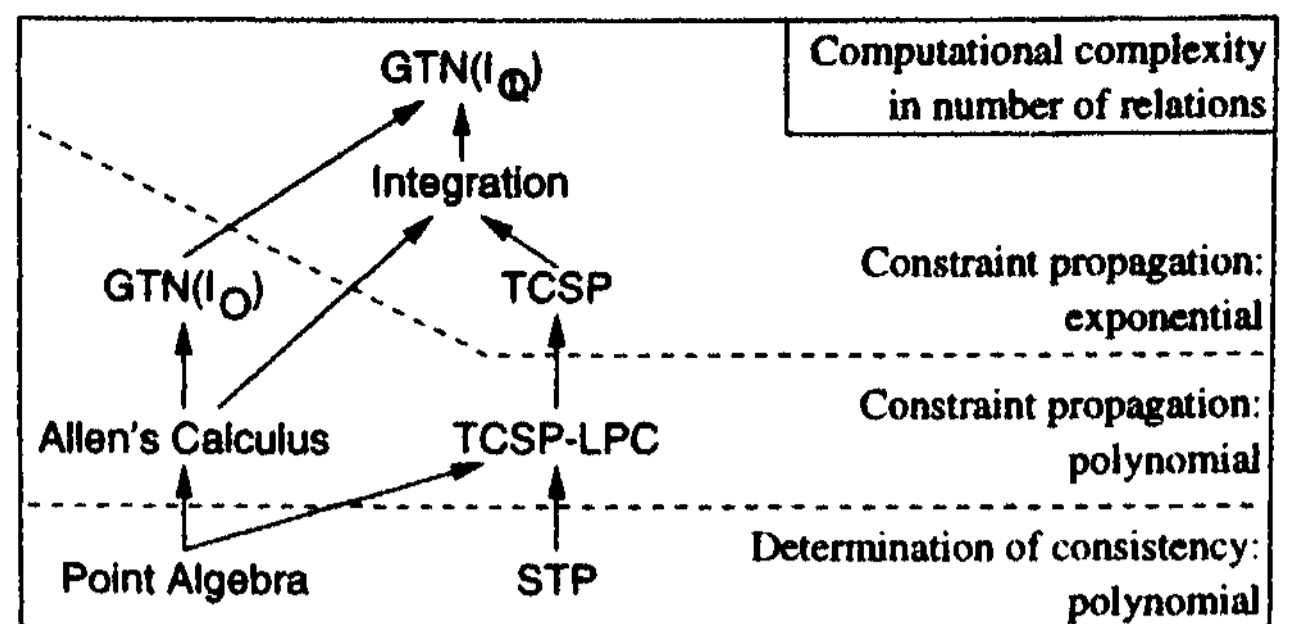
Computational complexity in number of relations

$GTN(I_Q)$

Integration

$GTN(I_O)$

TCSP

Constraint propagation: exponential

Allen's Calculus

TCSP-LPC

Constraint propagation: polynomial

Point Algebra

STP

Determination of consistency: polynomial